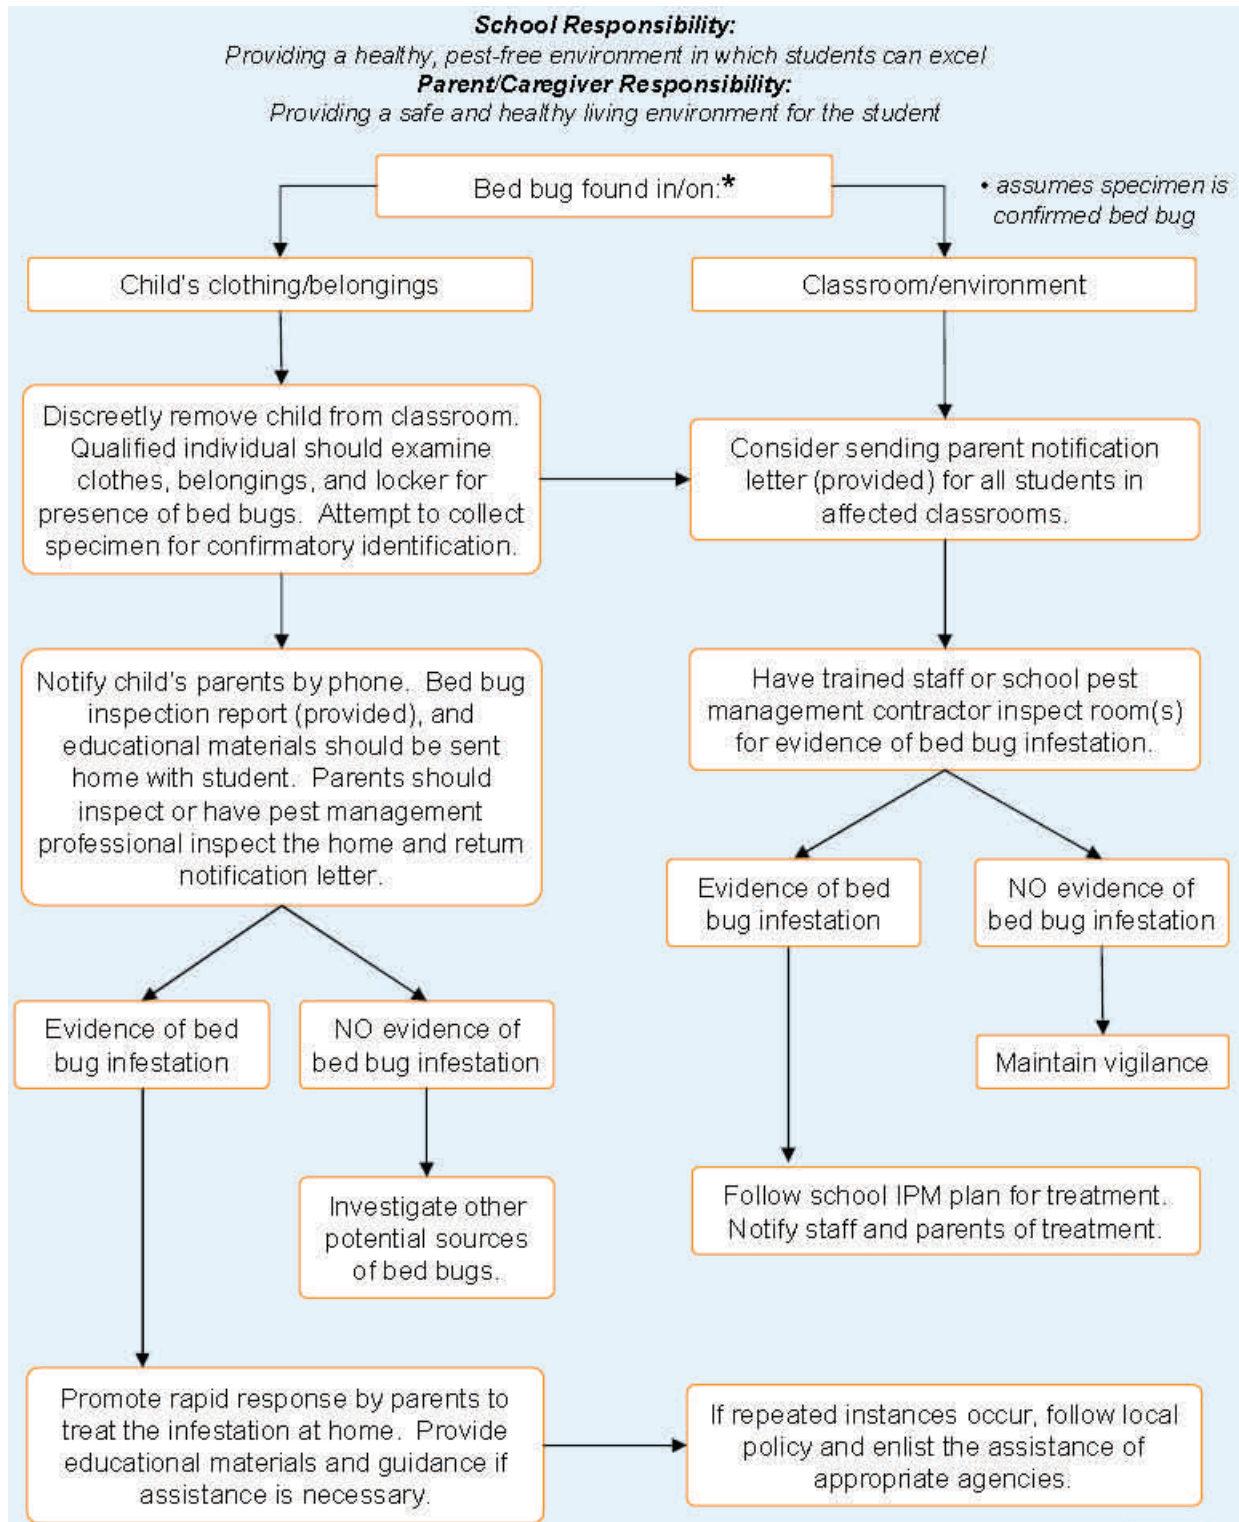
**School Responsibility:**
*Providing a healthy, pest-free environment in which students can excel*
**Parent/Caregiver Responsibility:**
*Providing a safe and healthy living environment for the student*

Bed bug found in/on:*

• *assumes specimen is confirmed bed bug*

Child's clothing/belongings

Classroom/environment

Discreetly remove child from classroom. Qualified individual should examine clothes, belongings, and locker for presence of bed bugs. Attempt to collect specimen for confirmatory identification.

Consider sending parent notification letter (provided) for all students in affected classrooms.

Notify child's parents by phone. Bed bug inspection report (provided), and educational materials should be sent home with student. Parents should inspect or have pest management professional inspect the home and return notification letter.

Have trained staff or school pest management contractor inspect room(s) for evidence of bed bug infestation.

Evidence of bed bug infestation

NO evidence of bed bug infestation

Evidence of bed bug infestation

NO evidence of bed bug infestation

Maintain vigilance

Investigate other potential sources of bed bugs.

Follow school IPM plan for treatment. Notify staff and parents of treatment.

Promote rapid response by parents to treat the infestation at home. Provide educational materials and guidance if assistance is necessary.

If repeated instances occur, follow local policy and enlist the assistance of appropriate agencies.